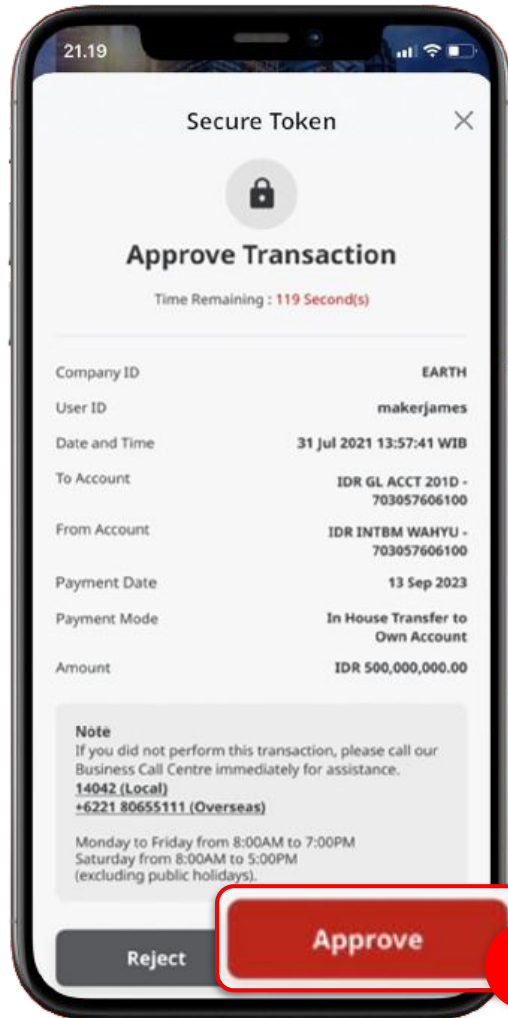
21.19

Secure Token

×

Approve Transaction

Time Remaining : 119 Second(s)

| | |
|---|---|
| Company ID | EARTH |
| User ID | makerjames |
| Date and Time | 31 Jul 2021 13:57:41 WIB |
| To Account | IDR GL ACCT 201D - 703057606100 |
| From Account | IDR INTBM WAHYU - 703057606100 |
| Payment Date | 13 Sep 2023 |
| Payment Mode | In House Transfer to Own Account |
| Amount | IDR 500,000,000.00 |

Note
If you did not perform this transaction, please call our Business Call Centre immediately for assistance.
14042 (Local)
+6221 80655111 (Overseas)

Monday to Friday from 8:00AM to 7:00PM
Saturday from 8:00AM to 5:00PM
(excluding public holidays).

Reject

Approve